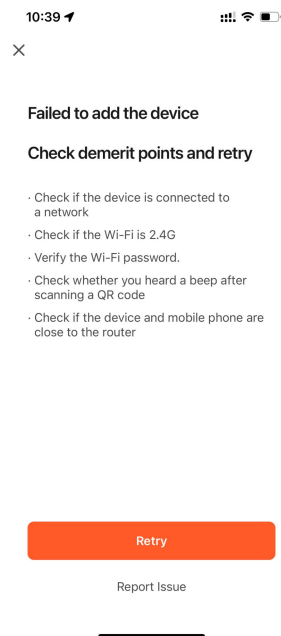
10:39

×

Failed to add the device

Check demerit points and retry

· Check if the device is connected to a network

· Check if the Wi-Fi is 2.4G

· Verify the Wi-Fi password.

· Check whether you heard a beep after scanning a QR code

· Check if the device and mobile phone are close to the router

Retry

Report Issue